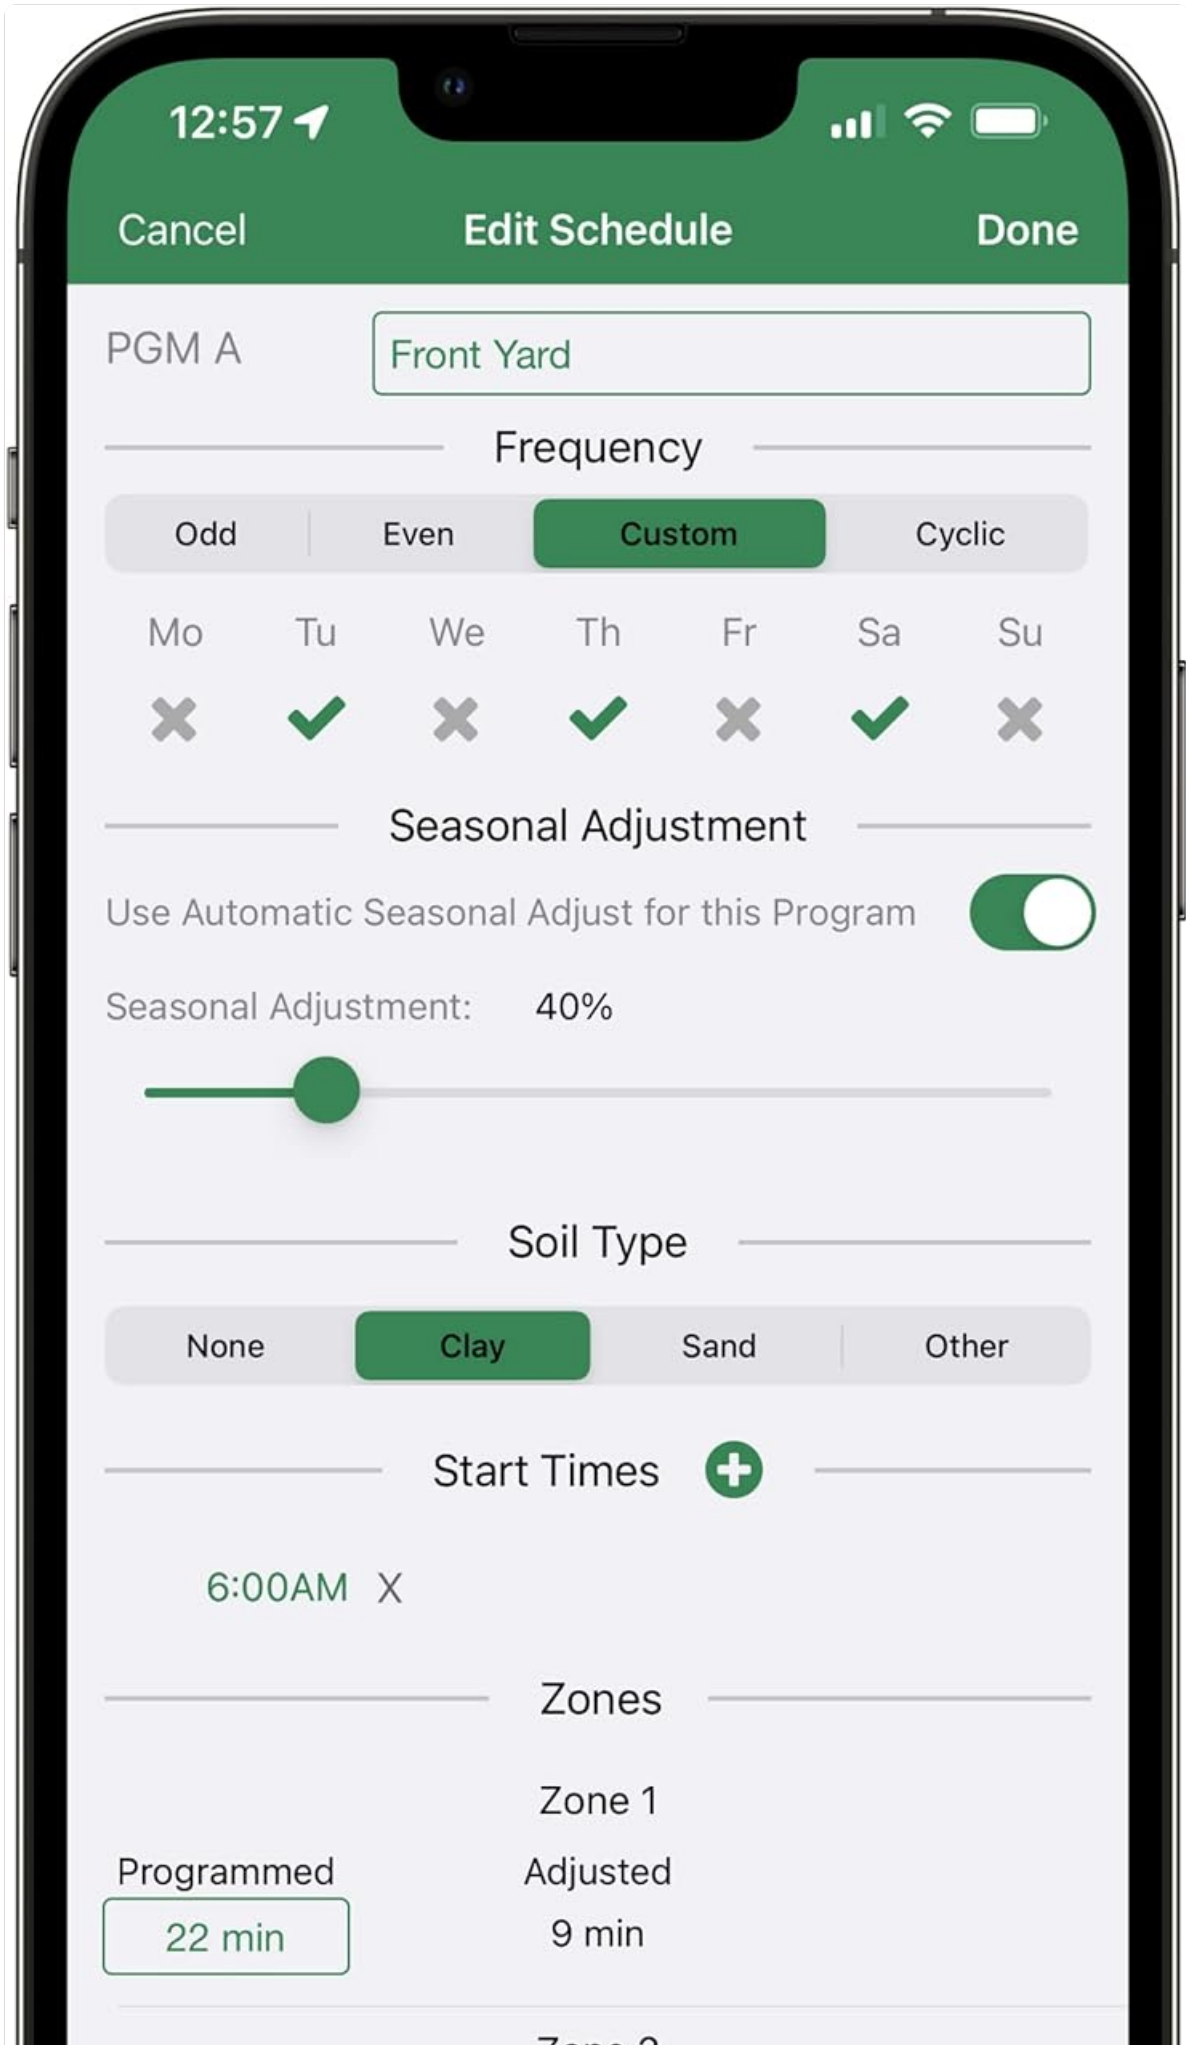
12:57

Cancel Edit Schedule Done

PGM A

Front Yard

Frequency

Odd Even Custom Cyclic

Mo Tu We Th Fr Sa Su

Seasonal Adjustment

Use Automatic Seasonal Adjust for this Program

Seasonal Adjustment: 40%

Soil Type

None Clay Sand Other

Start Times

6:00AM X

Zones

Zone 1

Programmed

22 min

Adjusted

9 min

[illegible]